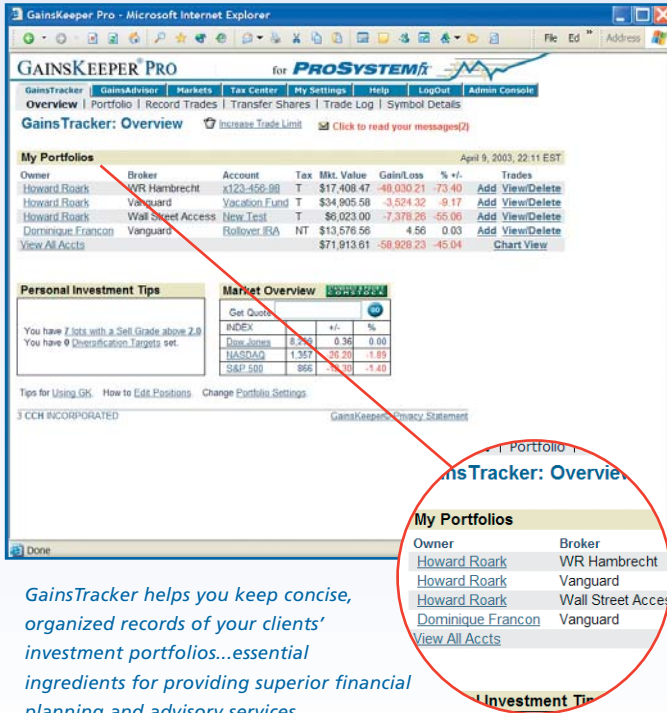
GainsKeeper Pro - Microsoft Internet Explorer

File Ed » Address

GAINSKEEPER PRO for PROSYSTEM fx

GainsTracker | GainsAdvisor | Markets | Tax Center | My Settings | Help | LogOut | Admin Console

Overview | Portfolio | Record Trades | Transfer Shares | Trade Log | Symbol Details

GainsTracker: Overview Increase Trade Limit Click to read your messages(2)

My Portfolios April 9, 2003, 22:11 EST

| Owner | Broker | Account | Tax | Mkt. Value | Gain/Loss | % +/- | Trades |
|---|---|---|---|---|---|---|---|
| Howard Roark | WR Hambrecht | x123-456-98 | T | $17,408.47 | -48,030.21 | -73.40 | Add View/Delete |
| Howard Roark | Vanguard | Vacation Fund | T | $34,905.58 | -3,524.32 | -9.17 | Add View/Delete |
| Howard Roark | Wall Street Access | New Test | T | $6,023.00 | -7,378.26 | -55.06 | Add View/Delete |
| Dominique Francon | Vanguard | Rollover IRA | NT | $13,576.56 | 4.56 | 0.03 | Add View/Delete |
| View All Accts | | | | $71,913.61 | -58,928.23 | -45.04 | Chart View |

Personal Investment Tips

You have 7 lots with a Sell Grade above 2.0
You have 0 Diversification Targets set.

Market Overview

Get Quote GO

| INDEX | +/- | % |
|---|---|---|
| Dow Jones | 8,299 | 0.36 | 0.00 |
| NASDAQ | 1,357 | -26.20 | -1.89 |
| S&P 500 | 866 | -12.30 | -1.40 |

Tips for Using GK. How to Edit Positions Change Portfolio Settings

3 CCH INCORPORATED GainsKeeper Privacy Statement

| Portfolio |
insTracker: Overview

My Portfolios
Owner Broker
Howard Roark WR Hambrecht
Howard Roark Vanguard
Howard Roark Wall Street Acces
Dominique Francon Vanguard
View All Accts

Investment Ti

Done

GainsTracker helps you keep concise, organized records of your clients' investment portfolios...essential ingredients for providing superior financial planning and advisory services.